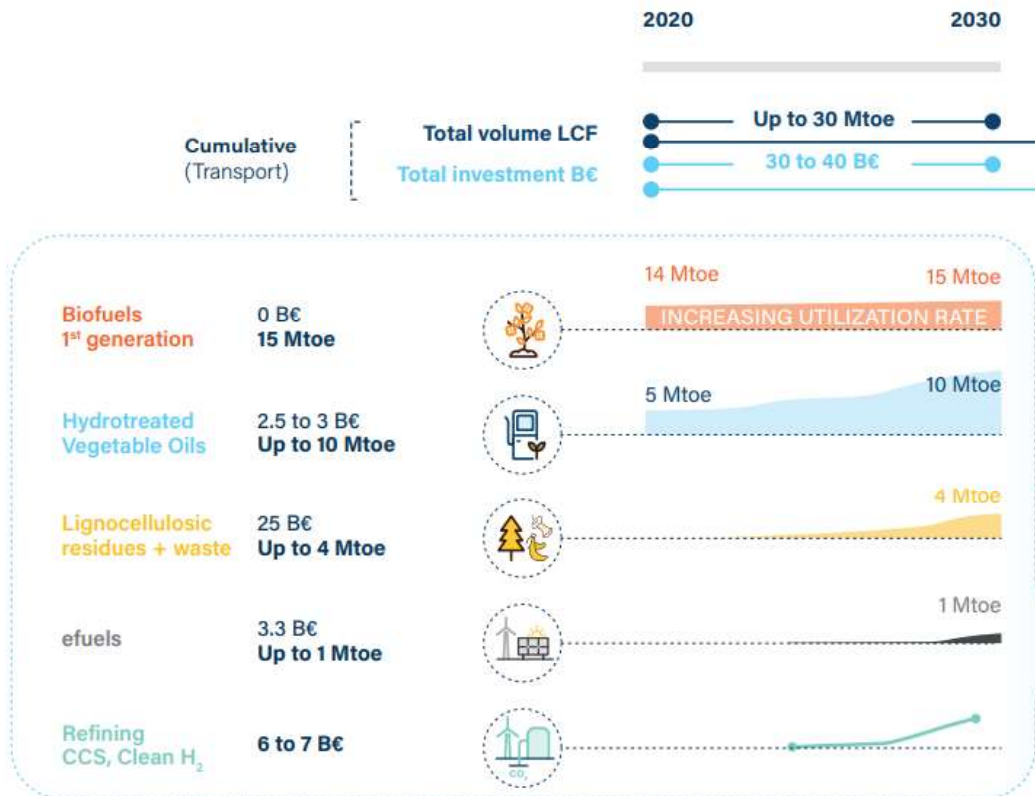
2020

2030

Cumulative (Transport)

Total volume LCF

Up to 30 Mtoe

Total investment B€

30 to 40 B€

Biofuels 1st generation

0 B€
15 Mtoe

14 Mtoe

15 Mtoe

INCREASING UTILIZATION RATE

Hydrotreated Vegetable Oils

2.5 to 3 B€
Up to 10 Mtoe

5 Mtoe

10 Mtoe

Lignocellulosic residues + waste

25 B€
Up to 4 Mtoe

4 Mtoe

efuels

3.3 B€
Up to 1 Mtoe

1 Mtoe

Refining CCS, Clean $H_2$

6 to 7 B€

$CO_2$